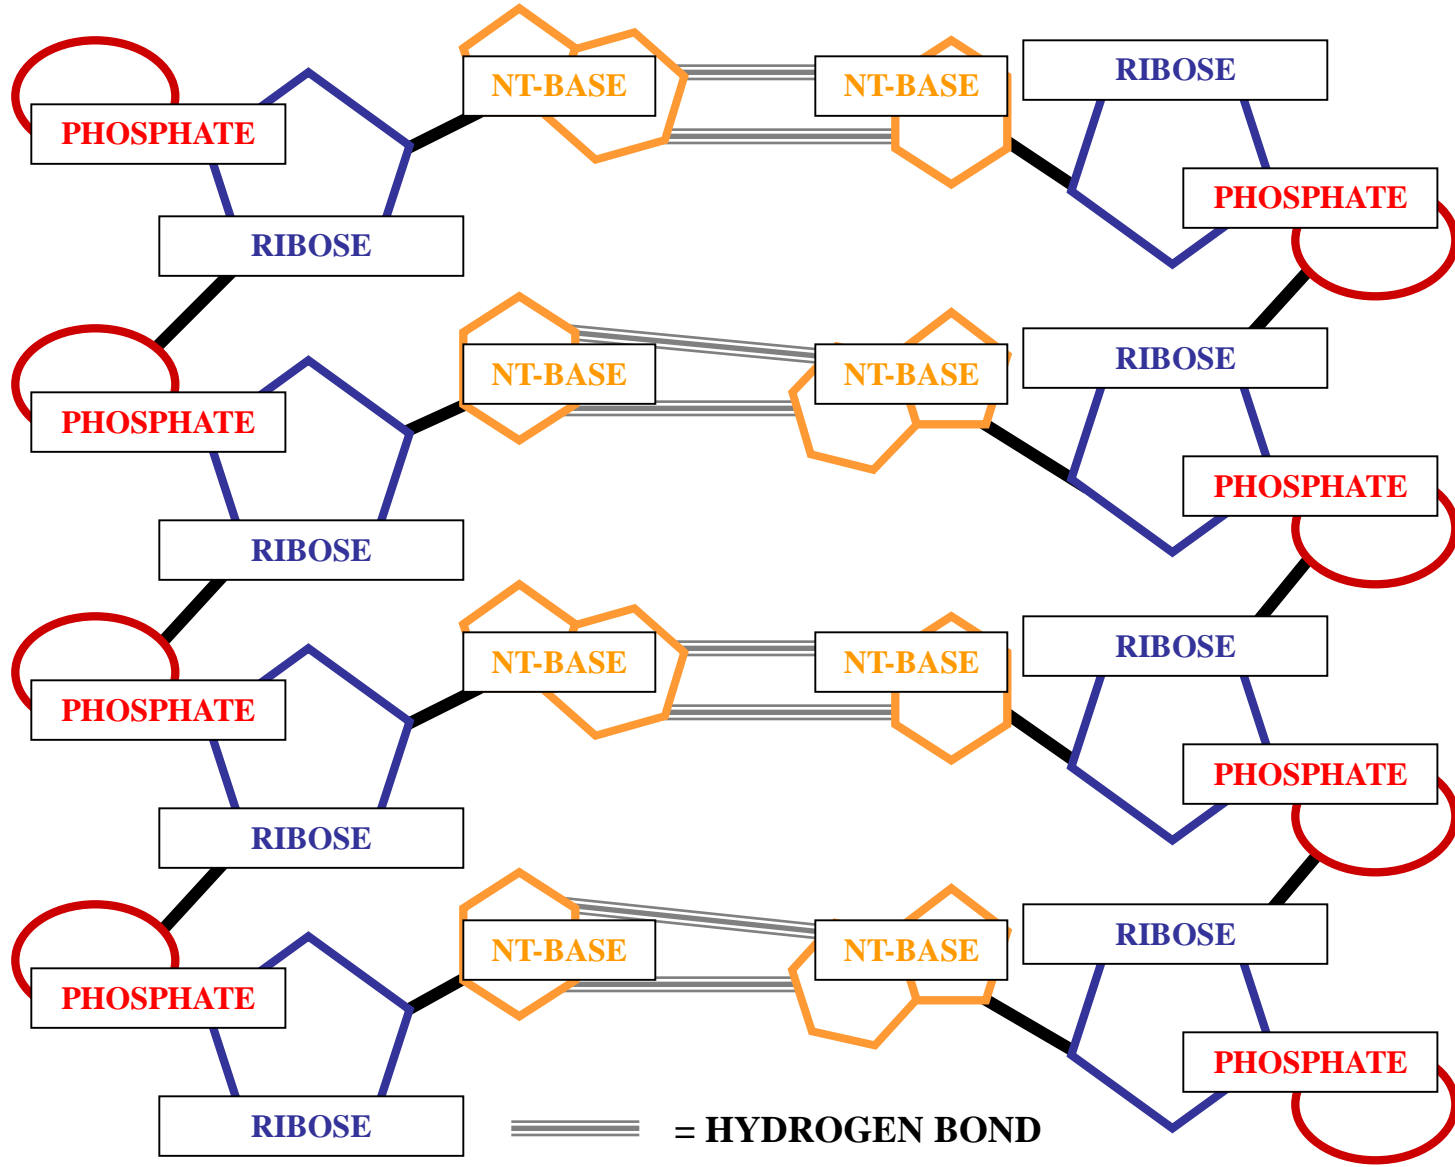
PHOSPHATE
NT-BASE
NT-BASE
RIBOSE
RIBOSE
PHOSPHATE

PHOSPHATE
NT-BASE
NT-BASE
RIBOSE
RIBOSE
PHOSPHATE

PHOSPHATE
NT-BASE
NT-BASE
RIBOSE
RIBOSE
PHOSPHATE

PHOSPHATE
NT-BASE
NT-BASE
RIBOSE
RIBOSE
PHOSPHATE

= HYDROGEN BOND